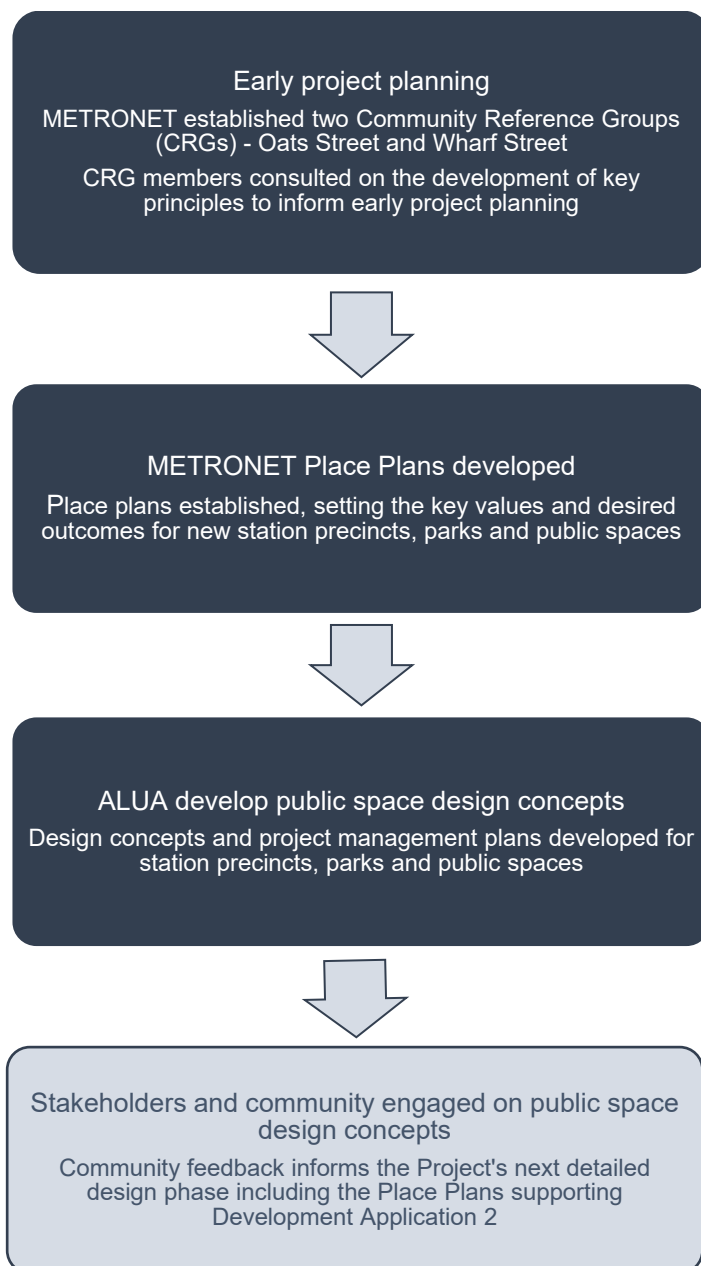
Early project planning

METRONET established two Community Reference Groups (CRGs) - Oats Street and Wharf Street

CRG members consulted on the development of key principles to inform early project planning

METRONET Place Plans developed

Place plans established, setting the key values and desired outcomes for new station precincts, parks and public spaces

ALUA develop public space design concepts

Design concepts and project management plans developed for station precincts, parks and public spaces

Stakeholders and community engaged on public space design concepts

Community feedback informs the Project's next detailed design phase including the Place Plans supporting Development Application 2